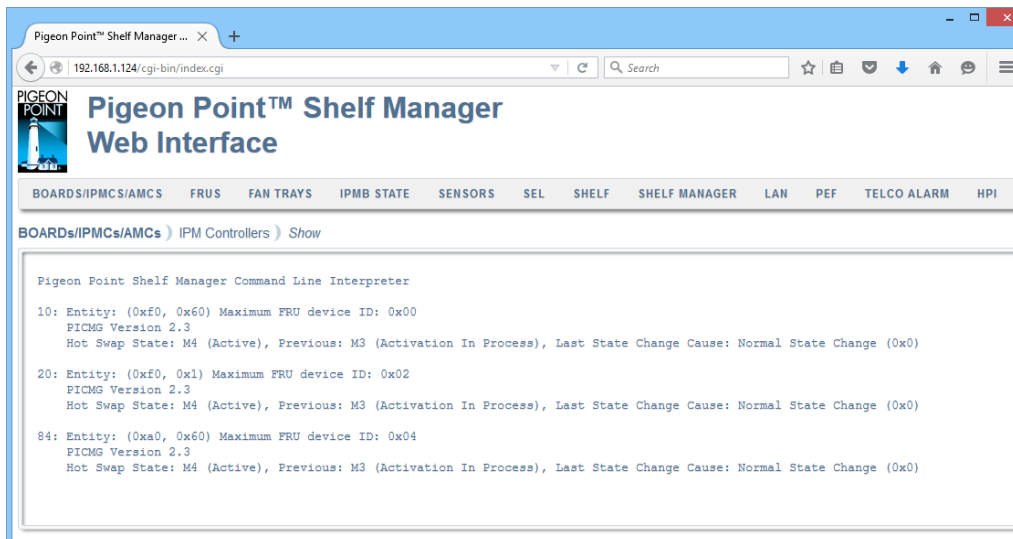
Pigeon Point™ Shelf Manager ... ×

192.168.1.124/cgi-bin/index.cgi

Search

PIGEON POINT

Pigeon Point™ Shelf Manager Web Interface

BOARDS/IPMCS/AMCS FRUS FAN TRAYS IPMB STATE SENSORS SEL SHELF SHELF MANAGER LAN PEF TELCO ALARM HPI

BOARDs/IPMCs/AMCs 》 IPM Controllers 》 Show

Pigeon Point Shelf Manager Command Line Interpreter

10: Entity: (0xf0, 0x60) Maximum FRU device ID: 0x00
PICMG Version 2.3
Hot Swap State: M4 (Active), Previous: M3 (Activation In Process), Last State Change Cause: Normal State Change (0x0)

20: Entity: (0xf0, 0x1) Maximum FRU device ID: 0x02
PICMG Version 2.3
Hot Swap State: M4 (Active), Previous: M3 (Activation In Process), Last State Change Cause: Normal State Change (0x0)

84: Entity: (0xa0, 0x60) Maximum FRU device ID: 0x04
PICMG Version 2.3
Hot Swap State: M4 (Active), Previous: M3 (Activation In Process), Last State Change Cause: Normal State Change (0x0)